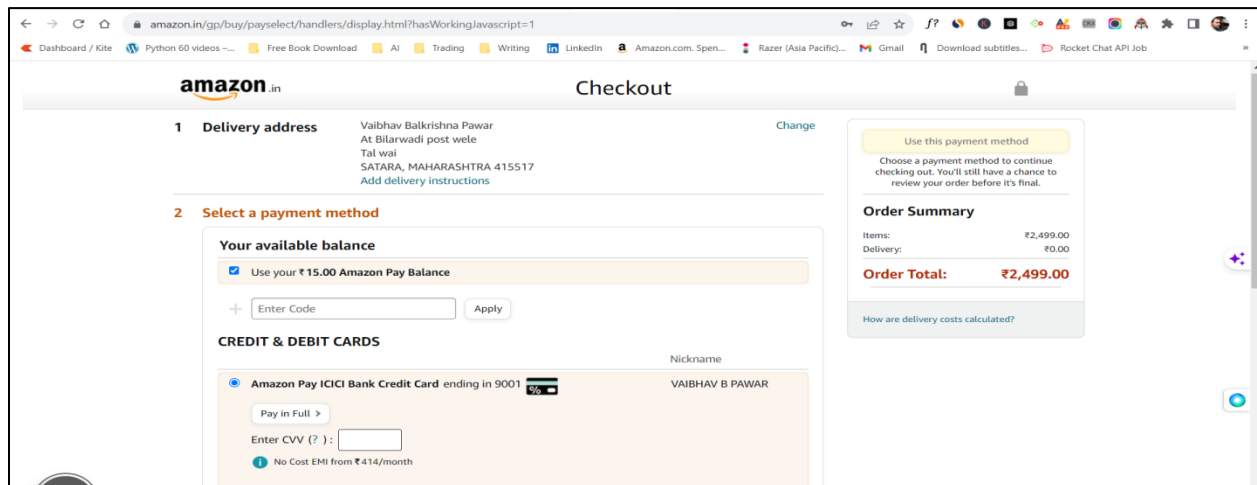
amazon.in/gp/buy/payselect/handlers/display.html?hasWorkingJavascript=1

Dashboard / Kite   Python 60 videos –...   Free Book Download   AI   Trading   Writing   LinkedIn   Amazon.com. Spen...   Razer (Asia Pacific)...   Gmail   Download subtitles...   Rocket Chat API Job

amazon.in

Checkout

1 Delivery address

Vaibhav Balkrishna Pawar
At Bilarwadi post wele
Tal wai
SATARA, MAHARASHTRA 415517
Add delivery instructions

Change

2 Select a payment method

Your available balance

Use your ₹15.00 Amazon Pay Balance

+ Enter Code   Apply

CREDIT & DEBIT CARDS

Nickname

Amazon Pay ICICI Bank Credit Card ending in 9001   VAIBHAV B PAWAR

Pay in Full >

Enter CVV (?):

No Cost EMI from ₹414/month

Use this payment method

Choose a payment method to continue checking out. You'll still have a chance to review your order before it's final.

Order Summary

| Items: | ₹2,499.00 |
|---|---|
| Delivery: | ₹0.00 |
| Order Total: | ₹2,499.00 |

How are delivery costs calculated?